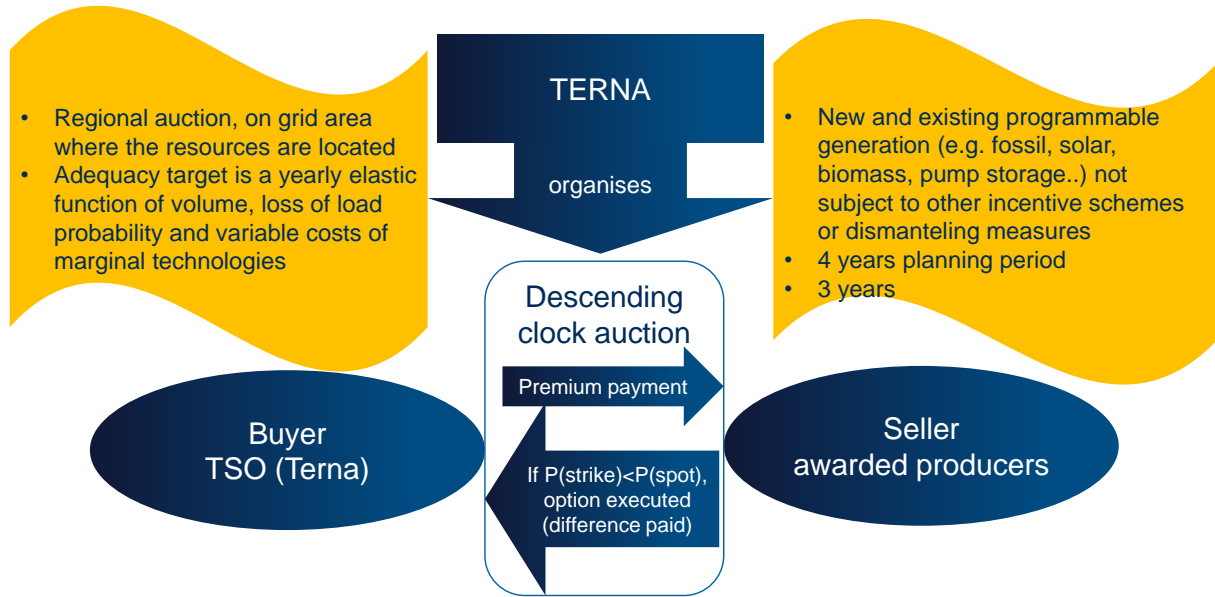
• Regional auction, on grid area where the resources are located
• Adequacy target is a yearly elastic function of volume, loss of load probability and variable costs of marginal technologies

TERNA

organises

• New and existing programmable generation (e.g. fossil, solar, biomass, pump storage..) not subject to other incentive schemes or dismanteling measures
• 4 years planning period
• 3 years

Descending clock auction

Premium payment

If P(strike)<P(spot), option executed (difference paid)

Buyer
TSO (Terna)

Seller
awarded producers